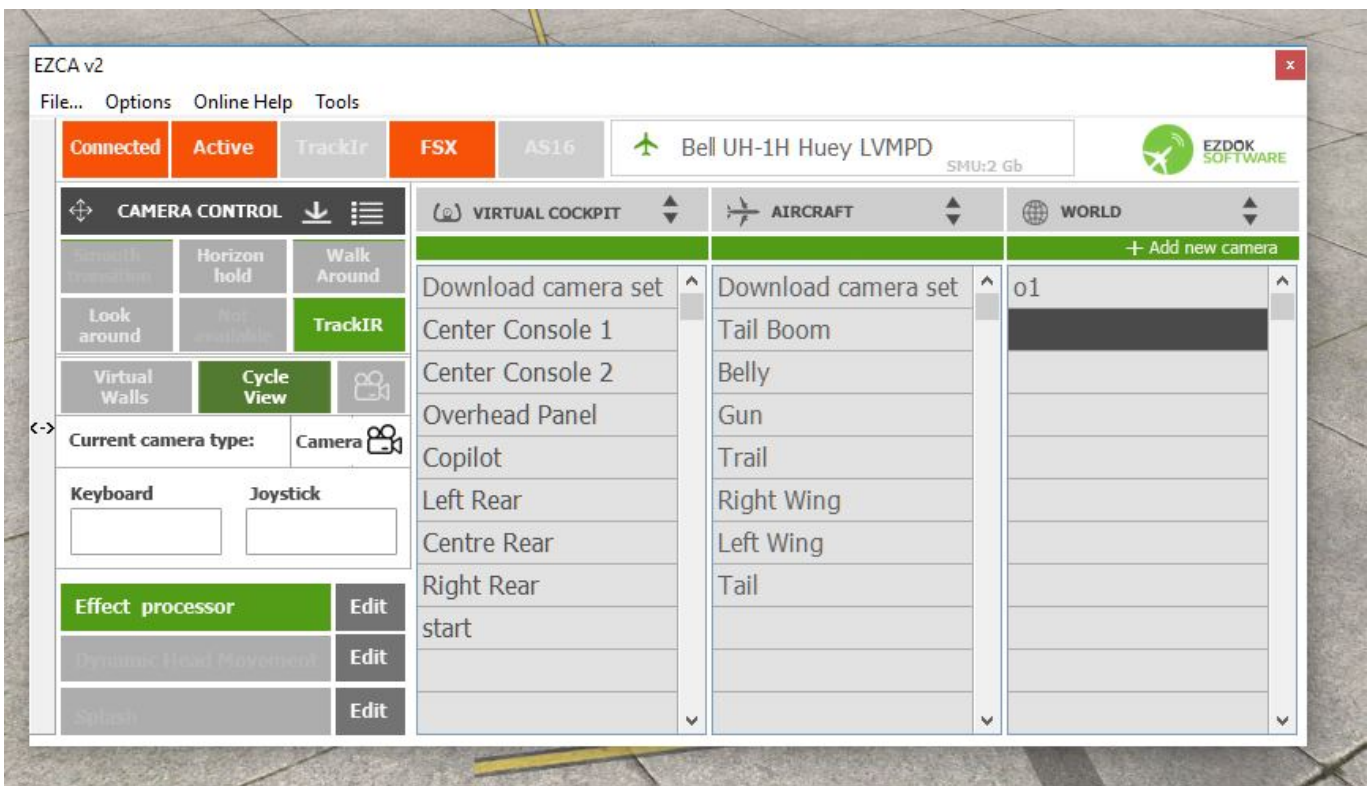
EZCA v2

File... Options Online Help Tools

Connected Active TrackIr FSX AS16

Bell UH-1H Huey LVMPD SMU:2 Gb

EZDOK SOFTWARE

CAMERA CONTROL

Smooth transition Horizon hold Walk Around

Look around Not available TrackIR

Virtual Walls Cycle View

<->

Current camera type: Camera

Keyboard Joystick

Effect processor Edit

Dynamic Head Movement Edit

Splash Edit

VIRTUAL COCKPIT

Download camera set
Center Console 1
Center Console 2
Overhead Panel
Copilot
Left Rear
Centre Rear
Right Rear
start

AIRCRAFT

Download camera set
Tail Boom
Belly
Gun
Trail
Right Wing
Left Wing
Tail

WORLD

+ Add new camera

o1